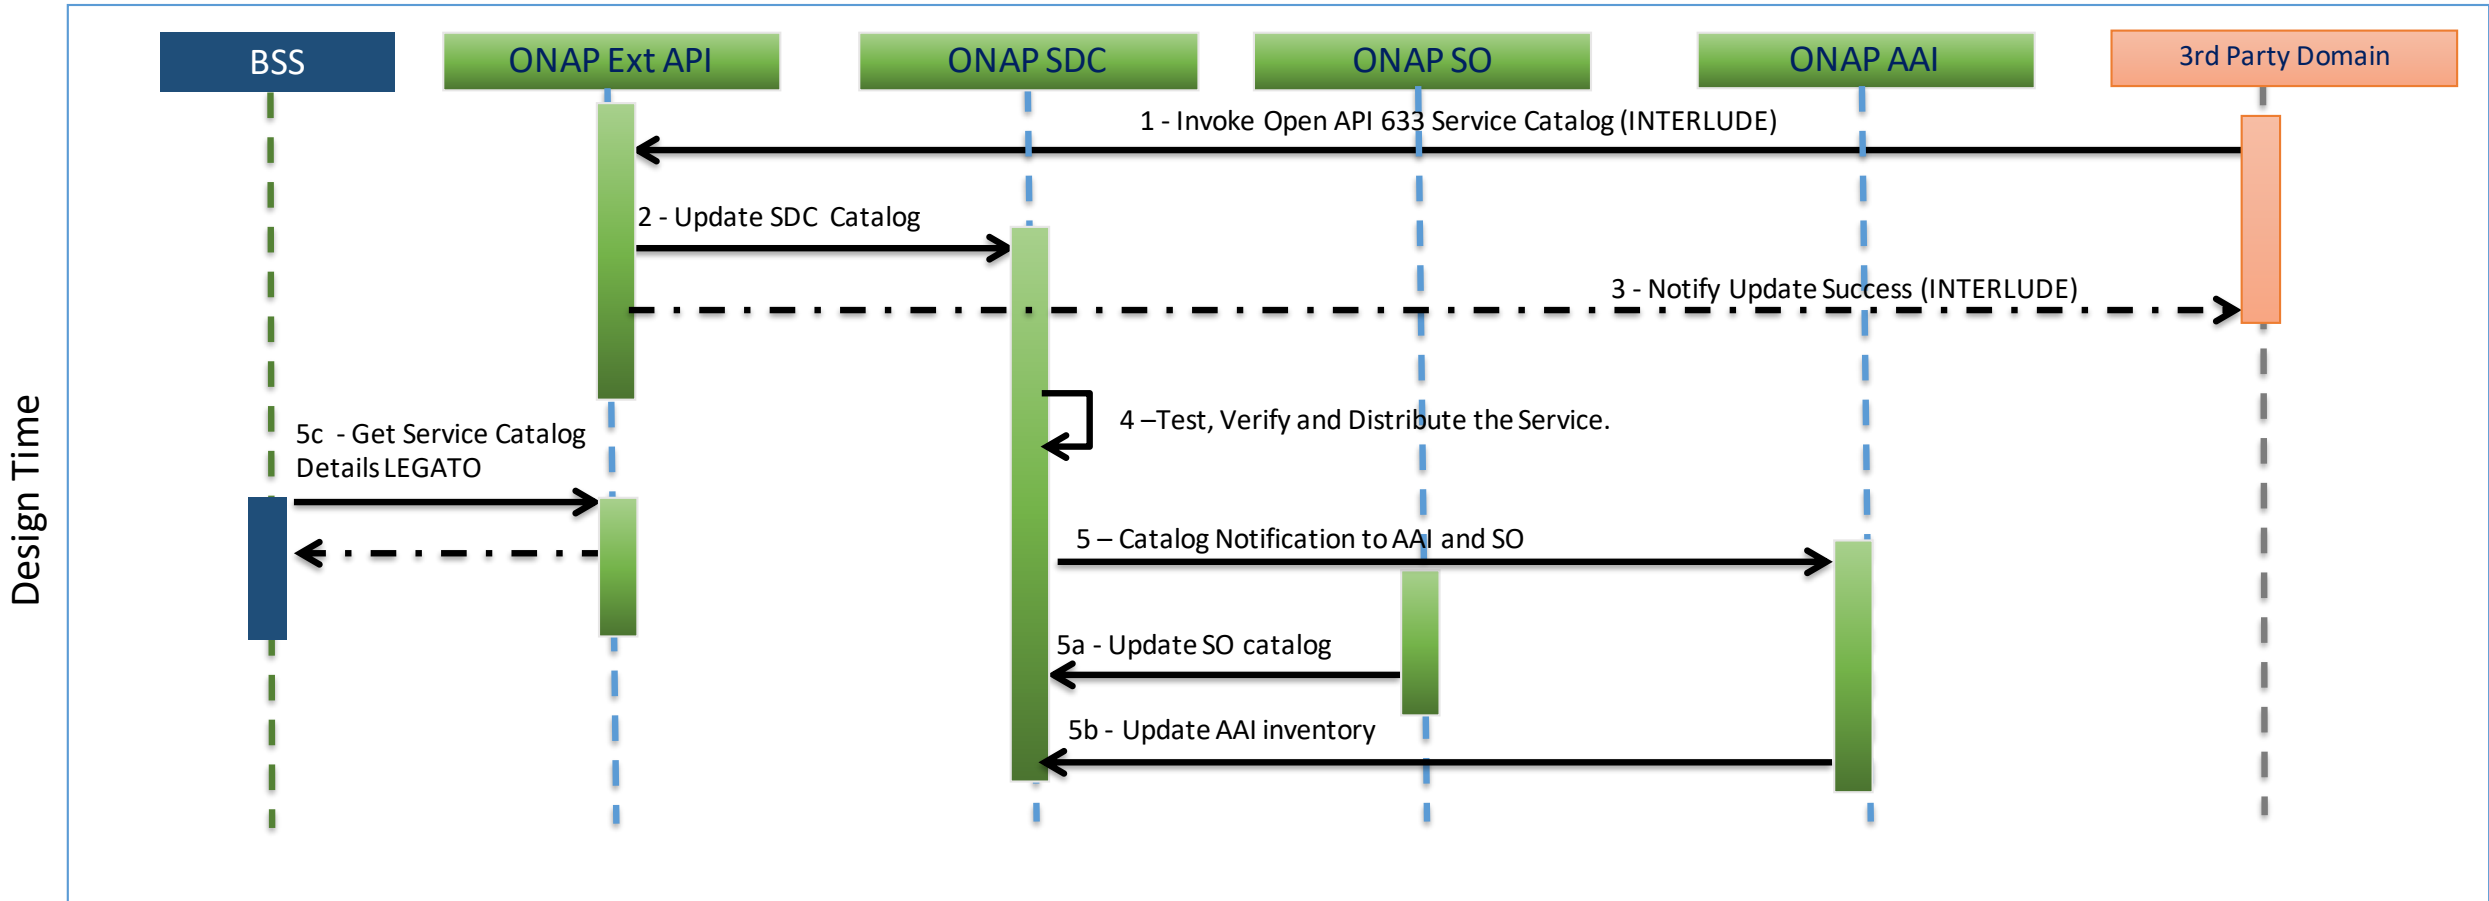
Design Time

BSS

ONAP Ext API

ONAP SDC

ONAP SO

ONAP AAI

3rd Party Domain

1 - Invoke Open API 633 Service Catalog (INTERLUDE)

2 - Update SDC Catalog

3 - Notify Update Success (INTERLUDE)

4 –Test, Verify and Distribute the Service.

5c - Get Service Catalog Details LEGATO

5 – Catalog Notification to AAI and SO

5a - Update SO catalog

5b - Update AAI inventory